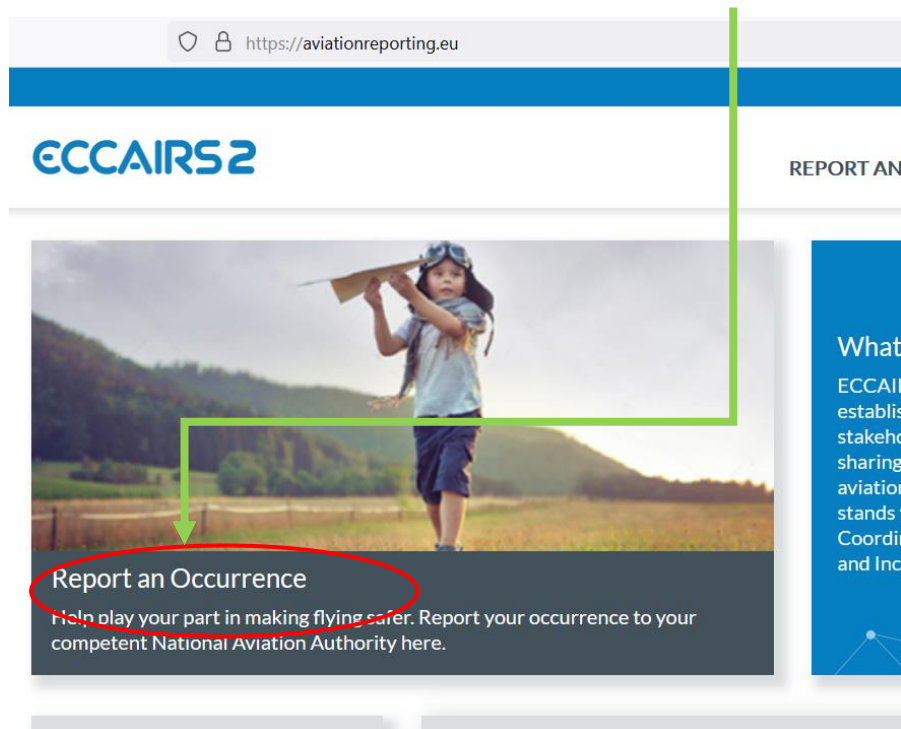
https://aviationreporting.eu

ECCAIRS2

REPORT AN

Report an Occurrence

Help play your part in making flying safer. Report your occurrence to your competent National Aviation Authority here.

What

ECCAI
establis
stakeho
sharing
aviatio
stands
Coordi
and Inc